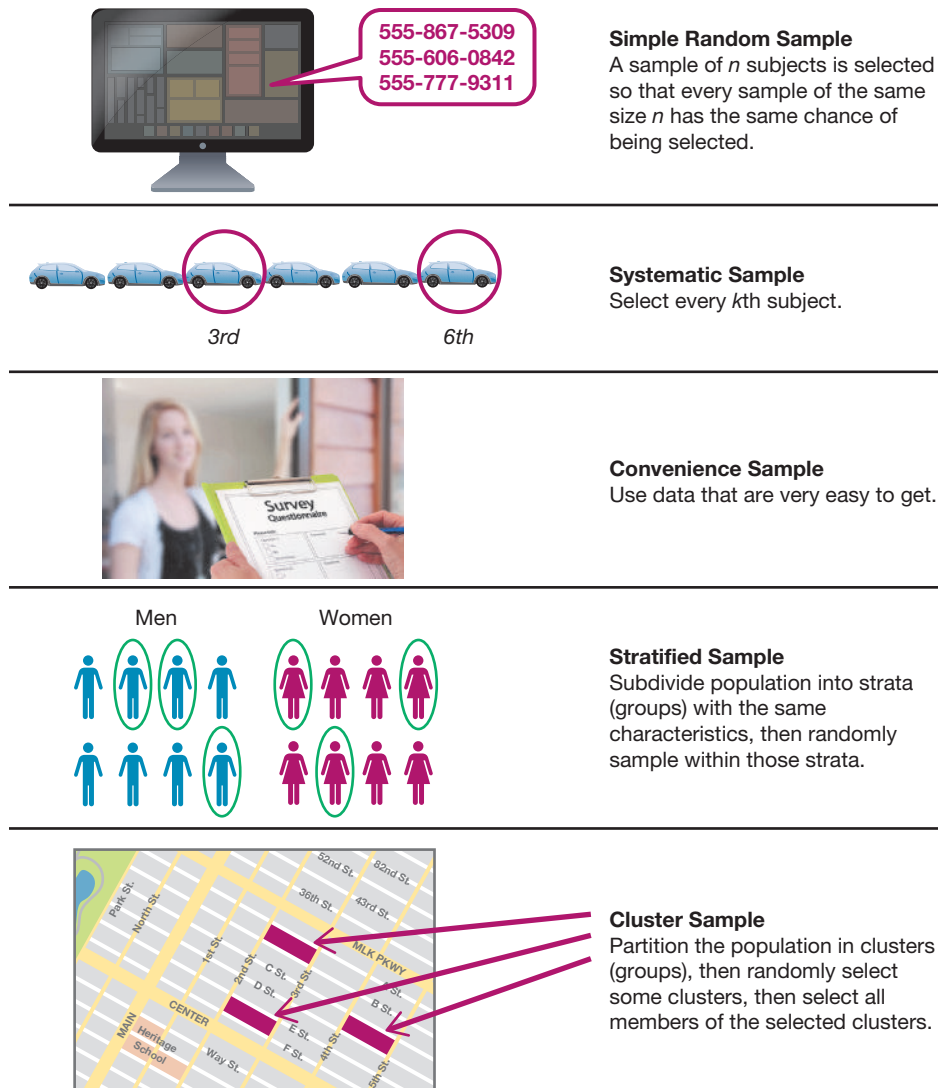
555-867-5309
555-606-0842
555-777-9311

**Simple Random Sample**
A sample of *n* subjects is selected so that every sample of the same size *n* has the same chance of being selected.

3rd 6th

**Systematic Sample**
Select every *k*th subject.

Survey
Questionnaire

**Convenience Sample**
Use data that are very easy to get.

Men Women

**Stratified Sample**
Subdivide population into strata (groups) with the same characteristics, then randomly sample within those strata.

52nd St.
82nd St.
Park St.
North St.
36th St.
43rd St.
MLK PKWY
1st St.
C St.
2nd St.
D St.
3rd St.
A St.
B St.
CENTER
MAIN
Heritage School
E St.
Way St.
F St.
4th St.
5th St.

**Cluster Sample**
Partition the population in clusters (groups), then randomly select some clusters, then select all members of the selected clusters.